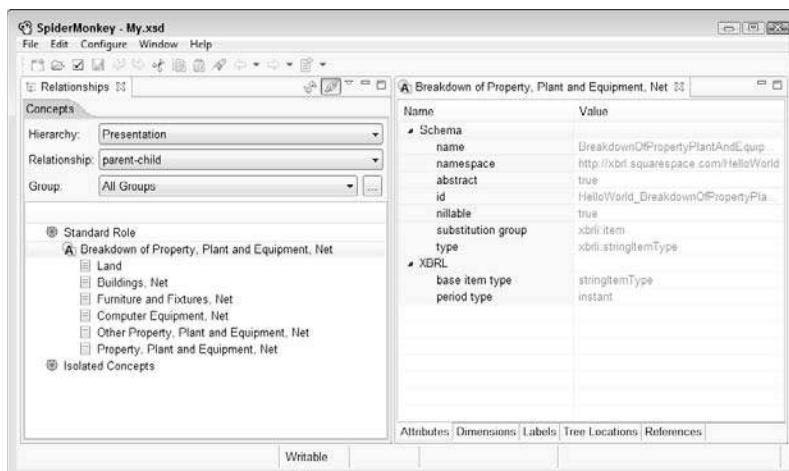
SpiderMonkey - My.xsd
File Edit Configure Window Help

Relationships

Concepts

Hierarchy: Presentation
Relationship: parent-child
Group: All Groups

Standard Role
A Breakdown of Property, Plant and Equipment, Net
Land
Buildings, Net
Furniture and Fixtures, Net
Computer Equipment, Net
Other Property, Plant and Equipment, Net
Property, Plant and Equipment, Net
Isolated Concepts

A Breakdown of Property, Plant and Equipment, Net

| Name | Value |
|---|---|
| Schema | |
| name | BreakdownOfPropertyPlantAndEquip... |
| namespace | http://xbrl.squarespace.com/HelloWorld |
| abstract | true |
| id | HelloWorld_BreakdownOfPropertyPla... |
| nillable | true |
| substitution group | xbrli:item |
| type | xbrli:stringItemType |
| XDRL | |
| base item type | stringItemType |
| period type | instant |

Attributes Dimensions Labels Tree Locations References

Writable